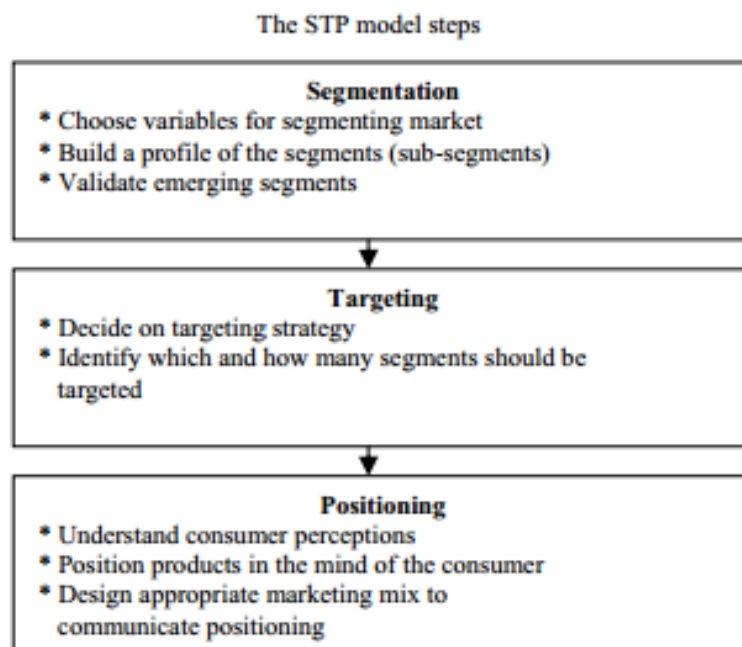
The STP model steps

**Segmentation**
* Choose variables for segmenting market
* Build a profile of the segments (sub-segments)
* Validate emerging segments

**Targeting**
* Decide on targeting strategy
* Identify which and how many segments should be targeted

**Positioning**
* Understand consumer perceptions
* Position products in the mind of the consumer
* Design appropriate marketing mix to communicate positioning